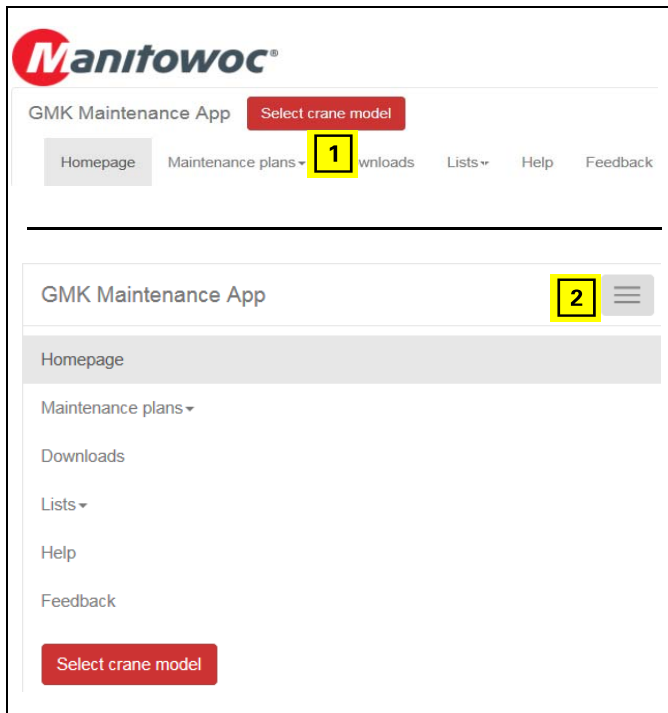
Manitowoc®

GMK Maintenance App
Select crane model

Homepage
Maintenance plans
1
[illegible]wnloads
Lists
Help
Feedback

GMK Maintenance App
2

Homepage

Maintenance plans

Downloads

Lists

Help

Feedback

Select crane model